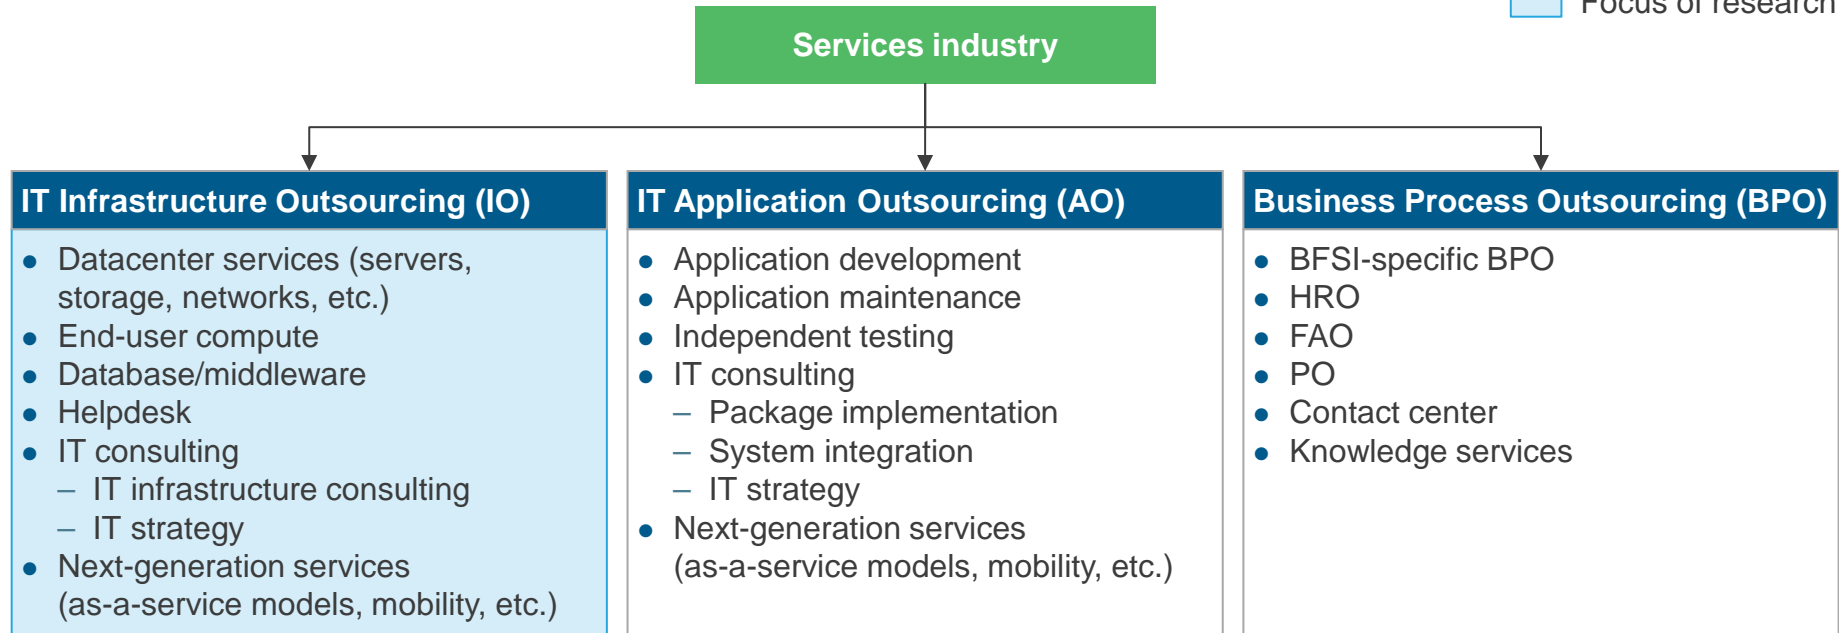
Focus of research

Services industry

IT Infrastructure Outsourcing (IO)

- Datacenter services (servers, storage, networks, etc.)
- End-user compute
- Database/middleware
- Helpdesk
- IT consulting
  – IT infrastructure consulting
  – IT strategy
- Next-generation services (as-a-service models, mobility, etc.)

IT Application Outsourcing (AO)

- Application development
- Application maintenance
- Independent testing
- IT consulting
  – Package implementation
  – System integration
  – IT strategy
- Next-generation services (as-a-service models, mobility, etc.)

Business Process Outsourcing (BPO)

- BFSI-specific BPO
- HRO
- FAO
- PO
- Contact center
- Knowledge services